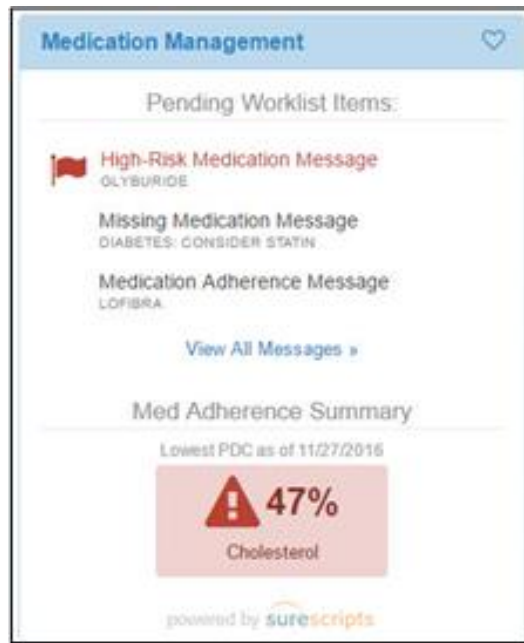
Medication Management

Pending Worklist Items:

High-Risk Medication Message
GLYBURIDE

Missing Medication Message
DIABETES: CONSIDER STATIN

Medication Adherence Message
LOFIBRA

View All Messages »

Med Adherence Summary

Lowest PDC as of 11/27/2016

47%

Cholesterol

powered by surescripts